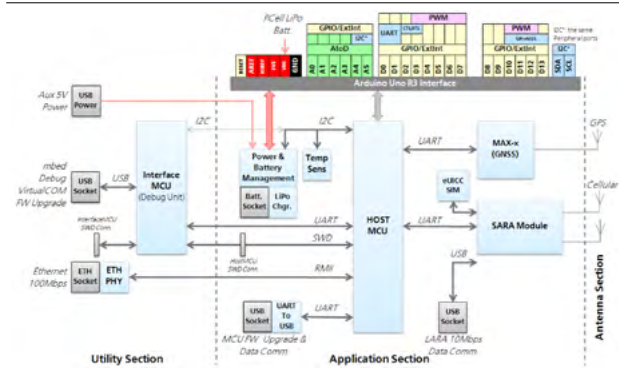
PCell LiPo
Batt.

GPIO/ExtInt
I2C
AtoD
A0 A1 A2 A3 A4 A5

PWM
UART
GPIO/ExtInt
D0 D1 D2 D3 D4 D5 D6 D7

PWM
GPIO/ExtInt
I2C
D8 D9 D10 D11 D12 D13 SDA SCL
I2C* the same Peripheral ports

RESET 3V3 5V GND GND VIN

Arduino Uno R3 Interface

Aux 5V Power
USB Power

I2C
I2C

mbed Debug VirtualCOM FW Upgrade
USB Socket
USB
Interface MCU (Debug Unit)

Power & Battery Management
Batt. Socket
LiPo Chgr.
Temp Sens

UART
SWD
Interface MCU SWD Conn.
Host MCU SWD Conn.

HOST MCU

UART
MAX-x (GNSS)
GPS

eUICC SIM
UART
SARA Module
Cellular

Ethernet 100Mbps
ETH Socket
ETH PHY
RMII

USB
UART
USB Socket
UART To USB
MCU FW Upgrade & Data Comm.

USB Socket
LARA 10Mbps Data Comm.

Utility Section
Application Section
Antenna Section